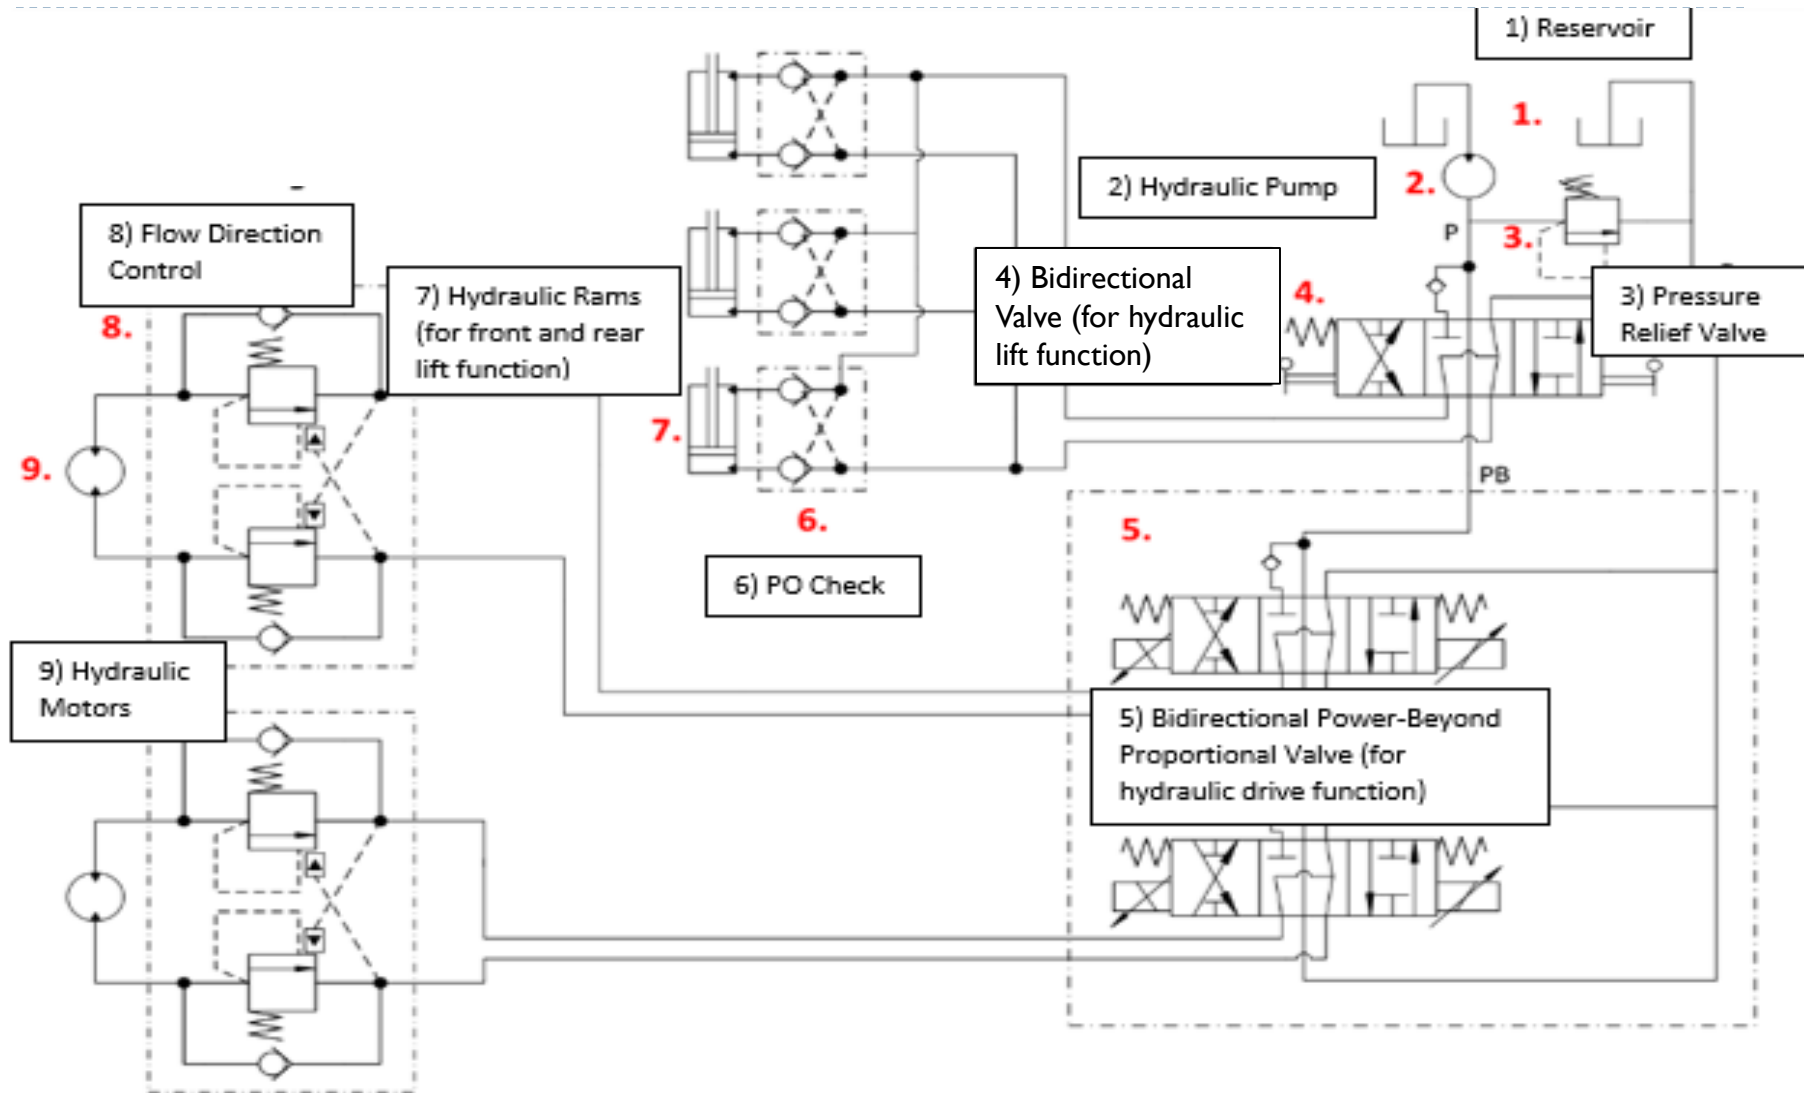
1) Reservoir

1.

2) Hydraulic Pump

2.

P

3.

8) Flow Direction Control

7) Hydraulic Rams (for front and rear lift function)

4) Bidirectional Valve (for hydraulic lift function)

4.

3) Pressure Relief Valve

8.

9.

7.

PB

6.

5.

6) PO Check

9) Hydraulic Motors

5) Bidirectional Power-Beyond Proportional Valve (for hydraulic drive function)